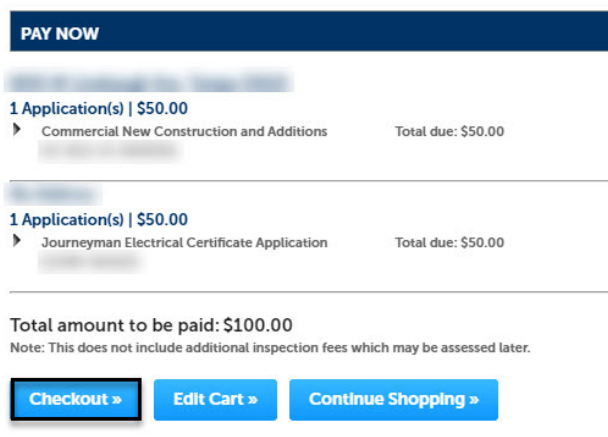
PAY NOW

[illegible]

1 Application(s) | $50.00

Commercial New Construction and Additions Total due: $50.00

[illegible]

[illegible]

1 Application(s) | $50.00

Journeyman Electrical Certificate Application Total due: $50.00

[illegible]

Total amount to be paid: $100.00

Note: This does not include additional inspection fees which may be assessed later.

Checkout »
Edit Cart »
Continue Shopping »